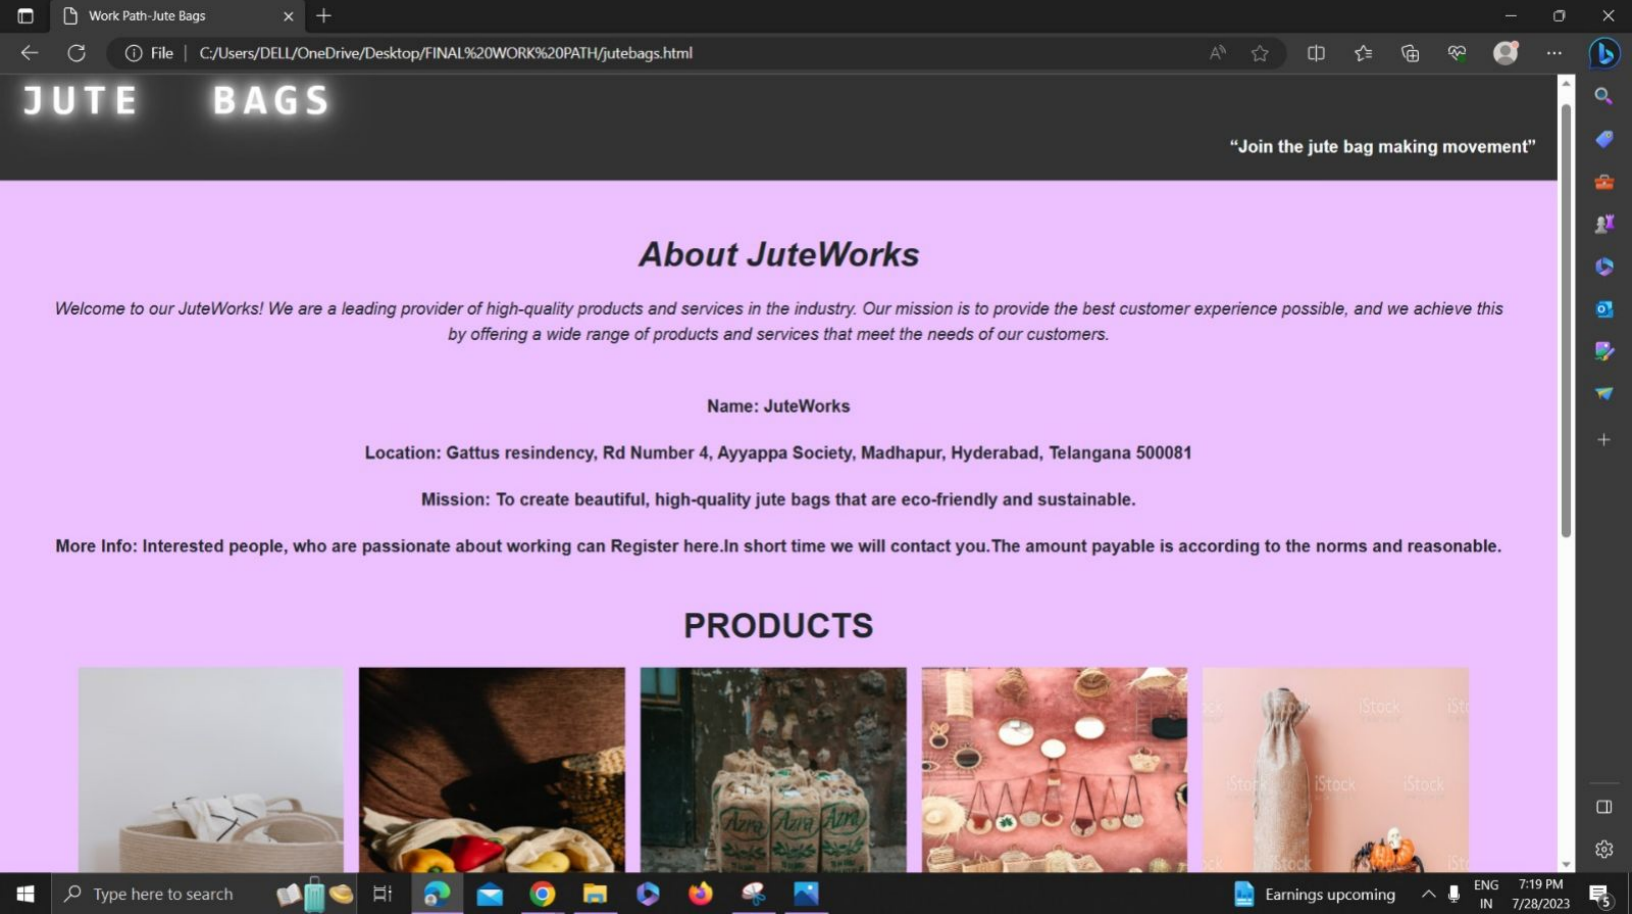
Work Path-Jute Bags

File | C:/Users/DELL/OneDrive/Desktop/FINAL%20WORK%20PATH/jutebags.html

JUTE BAGS

“Join the jute bag making movement”

About JuteWorks

Welcome to our JuteWorks! We are a leading provider of high-quality products and services in the industry. Our mission is to provide the best customer experience possible, and we achieve this by offering a wide range of products and services that meet the needs of our customers.

Name: JuteWorks

Location: Gattus resindency, Rd Number 4, Ayyappa Society, Madhapur, Hyderabad, Telangana 500081

Mission: To create beautiful, high-quality jute bags that are eco-friendly and sustainable.

More Info: Interested people, who are passionate about working can Register here.In short time we will contact you.The amount payable is according to the norms and reasonable.

PRODUCTS

Azra Azra Azra

iStock iStock iStock iStock iStock

Type here to search

Earnings upcoming

ENG IN

7:19 PM 7/28/2023